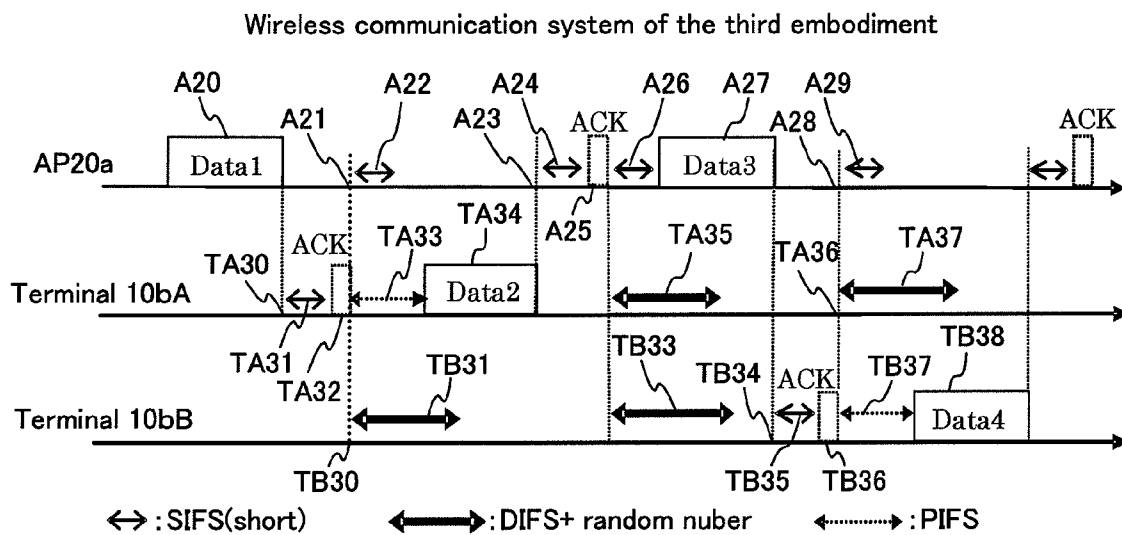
Wireless communication system of the third embodiment

A20 A21 A22 A23 A24 ACK A26 A27 A28 A29 ACK

AP20a Data1 A25 Data3

TA30 ACK TA33 TA34 TA35 TA36 TA37

Terminal 10bA Data2

TA31 TA32 TB31 TB33 TB34 ACK TB37 TB38

Terminal 10bB Data4

TB30 TB35 TB36

↔ : SIFS(short) ⟷ : DIFS+ random nuber ↔ : PIFS